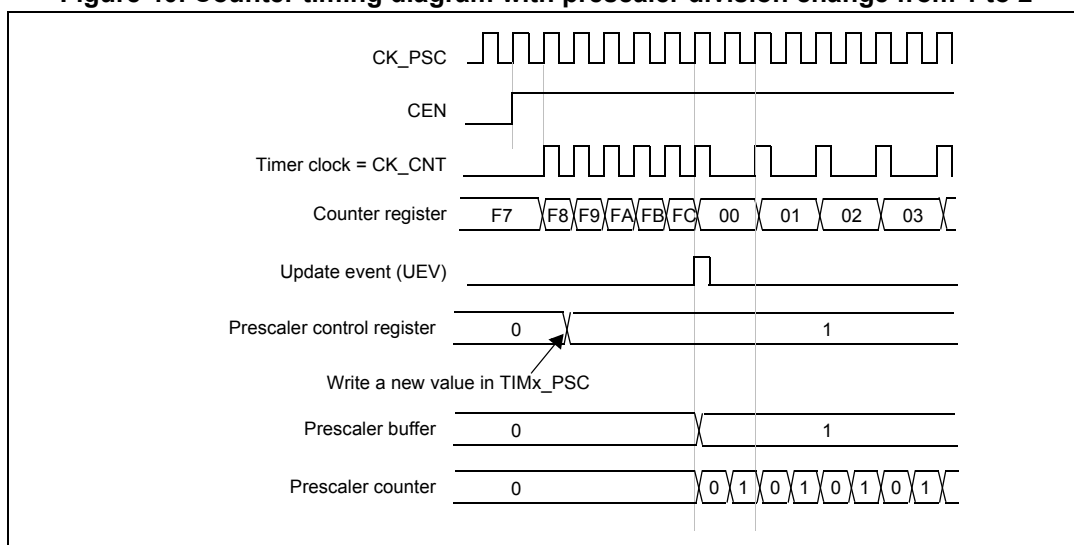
Figure 40. Counter timing diagram with prescaler division change from 1 to 2

CK_PSC

CEN

Timer clock = CK_CNT

Counter register F7 F8 F9 FA FB FC 00 01 02 03

Update event (UEV)

Prescaler control register 0 1

Write a new value in TIMx_PSC

Prescaler buffer 0 1

Prescaler counter 0 0 1 0 1 0 1 0 1